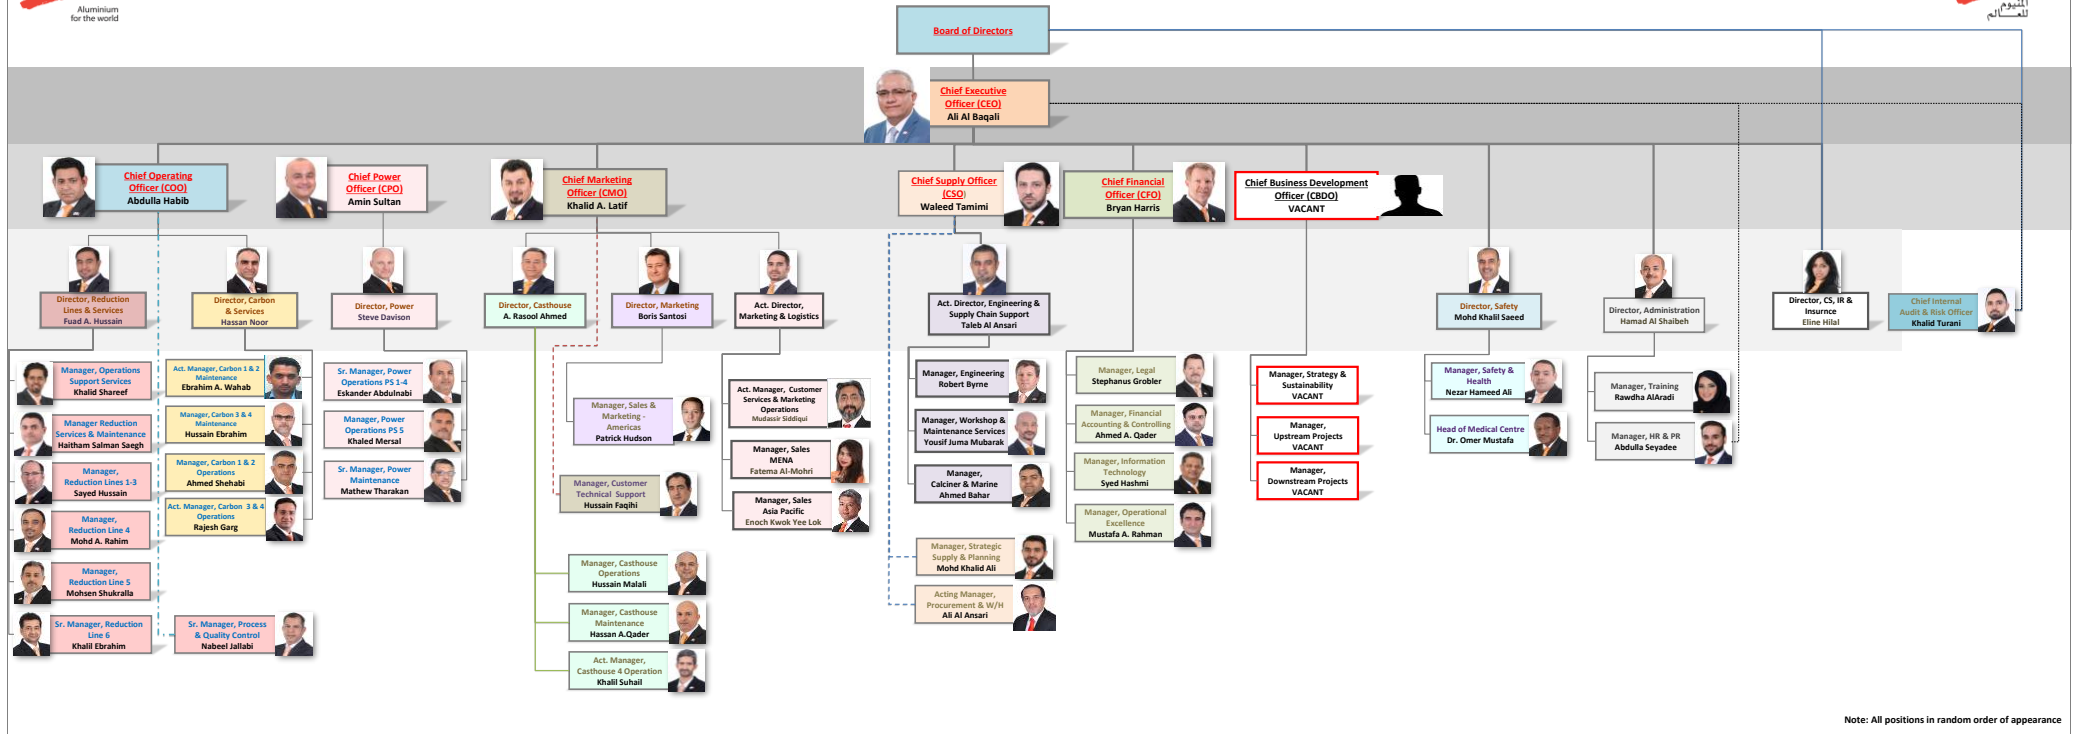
Aluminium for the world

ألمنيوم للعالم

Board of Directors

Chief Executive Officer (CEO)
Ali Al Baqali

Chief Operating Officer (COO)
Abdulla Habib

Chief Power Officer (CPO)
Amin Sultan

Chief Marketing Officer (CMO)
Khalid A. Latif

Chief Supply Officer (CSO)
Waleed Tamimi

Chief Financial Officer (CFO)
Bryan Harris

Chief Business Development Officer (CBDO)
VACANT

Director, Reduction Lines & Services
Fuad A. Hussain

Director, Carbon & Services
Hassan Noor

Director, Power
Steve Davison

Director, Casthouse
A. Rasool Ahmed

Director, Marketing
Boris Santosi

Act. Director, Marketing & Logistics

Act. Director, Engineering & Supply Chain Support
Taleb Al Ansari

Director, Safety
Mohd Khalil Saeed

Director, Administration
Hamad Al Shaibeh

Director, CS, IR & Insurnce
Eline Hilal

Chief Internal Audit & Risk Officer
Khalid Turani

Manager, Operations Support Services
Khalid Shareef

Manager Reduction Services & Maintenance
Haitham Salman Saegh

Manager, Reduction Lines 1-3
Sayed Hussain

Manager, Reduction Line 4
Mohd A. Rahim

Manager, Reduction Line 5
Mohsen Shukralla

Sr. Manager, Reduction Line 6
Khalil Ebrahim

Act. Manager, Carbon 1 & 2 Maintenance
Ebrahim A. Wahab

Manager, Carbon 3 & 4 Maintenance
Hussain Ebrahim

Manager, Carbon 1 & 2 Operations
Ahmed Shehabi

Act. Manager, Carbon 3 & 4 Operations
Rajesh Garg

Sr. Manager, Process & Quality Control
Nabeel Jallabi

Sr. Manager, Power Operations PS 1-4
Eskander Abdulnabi

Manager, Power Operations PS 5
Khaled Mersal

Sr. Manager, Power Maintenance
Mathew Tharakan

Manager, Sales & Marketing - Americas
Patrick Hudson

Manager, Customer Technical Support
Hussain Faqihi

Manager, Casthouse Operations
Hussain Malali

Manager, Casthouse Maintenance
Hassan A.Qader

Act. Manager, Casthouse 4 Operation
Khalil Suhail

Act. Manager, Customer Services & Marketing Operations
Mudassir Siddiqui

Manager, Sales MENA
Fatema Al-Mohri

Manager, Sales Asia Pacific
Enoch Kwok Yee Lok

Manager, Engineering
Robert Byrne

Manager, Workshop & Maintenance Services
Yousif Juma Mubarak

Manager, Calciner & Marine
Ahmed Bahar

Manager, Strategic Supply & Planning
Mohd Khalid Ali

Acting Manager, Procurement & W/H
Ali Al Ansari

Manager, Legal
Stephanus Grobler

Manager, Financial Accounting & Controlling
Ahmed A. Qader

Manager, Information Technology
Syed Hashmi

Manager, Operational Excellence
Mustafa A. Rahman

Manager, Strategy & Sustainability
VACANT

Manager, Upstream Projects
VACANT

Manager, Downstream Projects
VACANT

Manager, Safety & Health
Nezar Hameed Ali

Head of Medical Centre
Dr. Omer Mustafa

Manager, Training
Rawdha AlAradi

Manager, HR & PR
Abdulla Seyadee

Note: All positions in random order of appearance